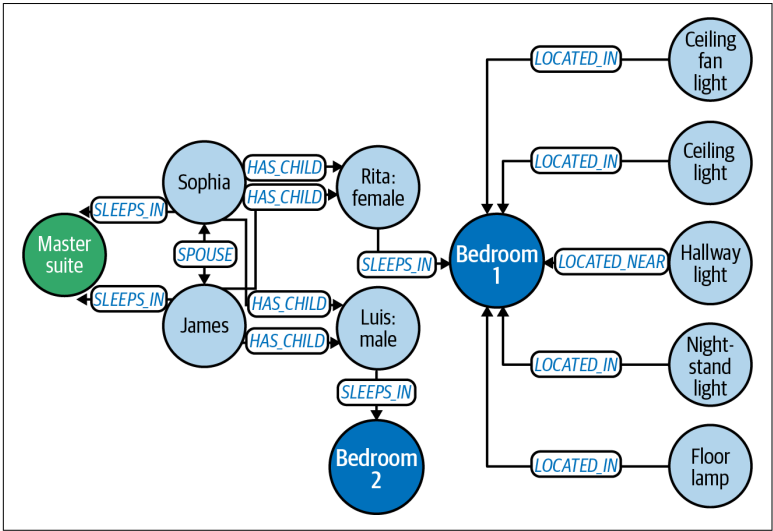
Sophia
HAS_CHILD
HAS_CHILD
Rita: female
SLEEPS_IN
Master suite
SPOUSE
SLEEPS_IN
James
HAS_CHILD
HAS_CHILD
Luis: male
SLEEPS_IN
SLEEPS_IN
Bedroom 2
Bedroom 1
LOCATED_IN
Ceiling fan light
LOCATED_IN
Ceiling light
LOCATED_NEAR
Hallway light
LOCATED_IN
Night-stand light
LOCATED_IN
Floor lamp